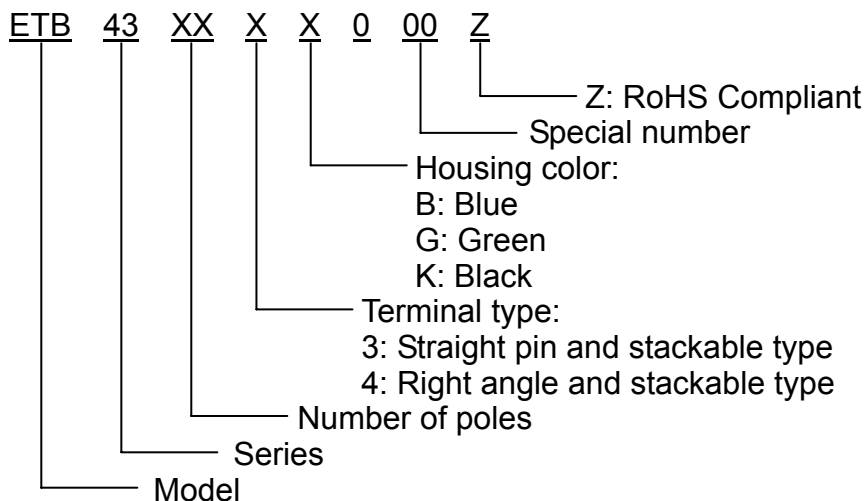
ETB 43 XX X X 0 00 Z

Z: RoHS Compliant
Special number
Housing color:
B: Blue
G: Green
K: Black
Terminal type:
3: Straight pin and stackable type
4: Right angle and stackable type
Number of poles
Series
Model